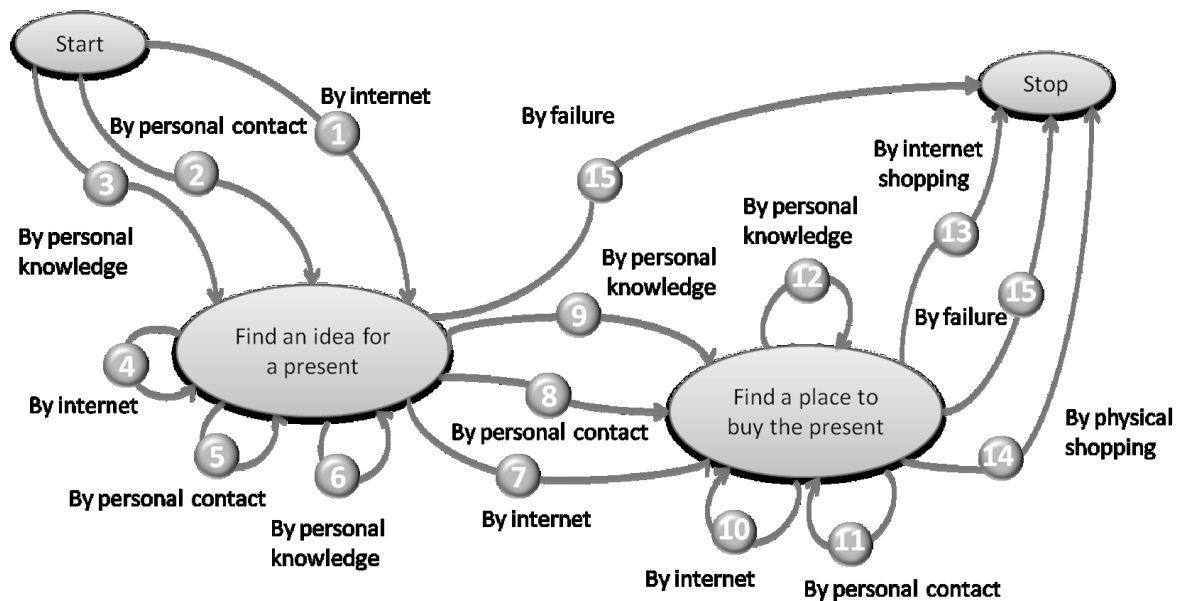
Start

By internet

1

By personal contact

2

3

By personal knowledge

By failure

15

Stop

By internet shopping

By personal knowledge

13

12

By personal knowledge

9

15

By failure

Find an idea for a present

4

By internet

5

By personal contact

6

By personal knowledge

8

By personal contact

7

By internet

Find a place to buy the present

By physical shopping

14

10

By internet

11

By personal contact